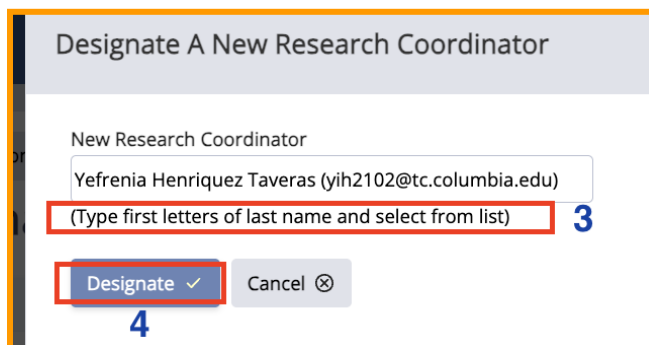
Designate A New Research Coordinator

New Research Coordinator

Yefrenia Henriquez Taveras (yih2102@tc.columbia.edu)

(Type first letters of last name and select from list)

3

Designate ✓

Cancel ⊗

4